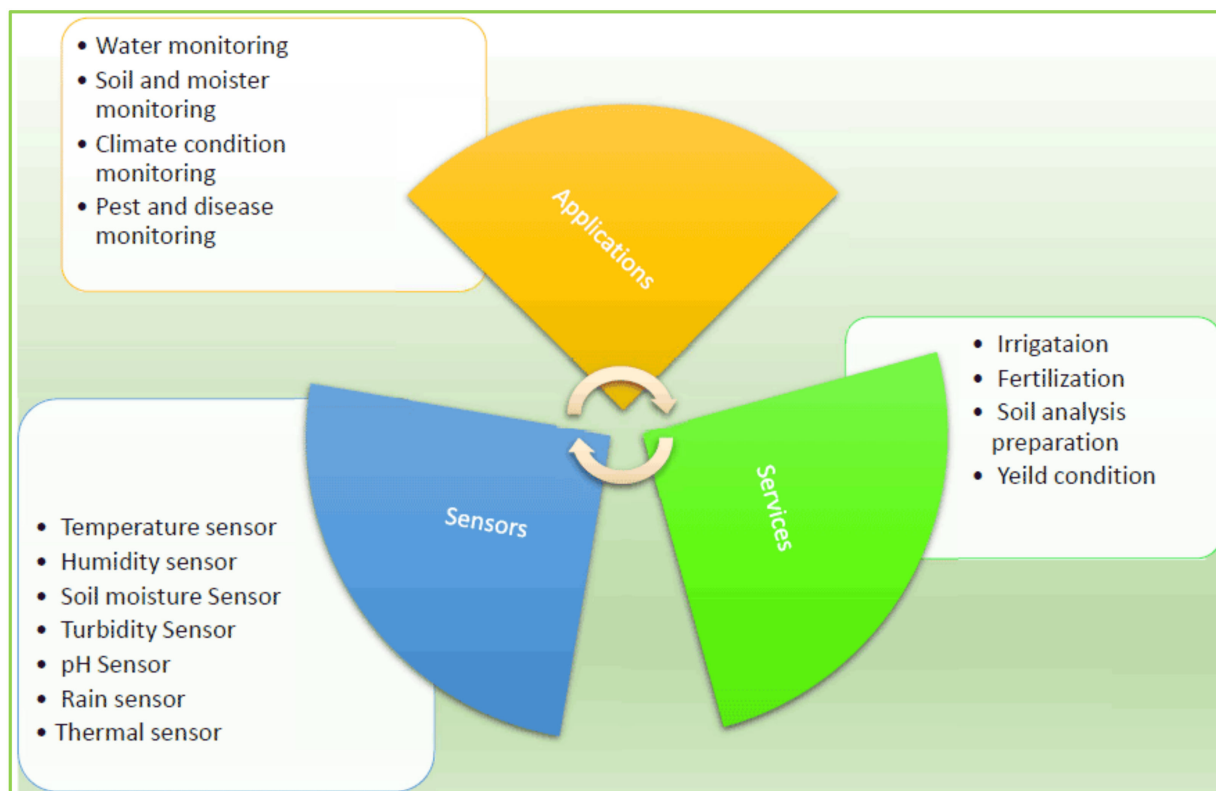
- Water monitoring
- Soil and moister monitoring
- Climate condition monitoring
- Pest and disease monitoring

Applications

- Irrigataion
- Fertilization
- Soil analysis preparation
- Yeild condition

Services

Sensors

- Temperature sensor
- Humidity sensor
- Soil moisture Sensor
- Turbidity Sensor
- pH Sensor
- Rain sensor
- Thermal sensor